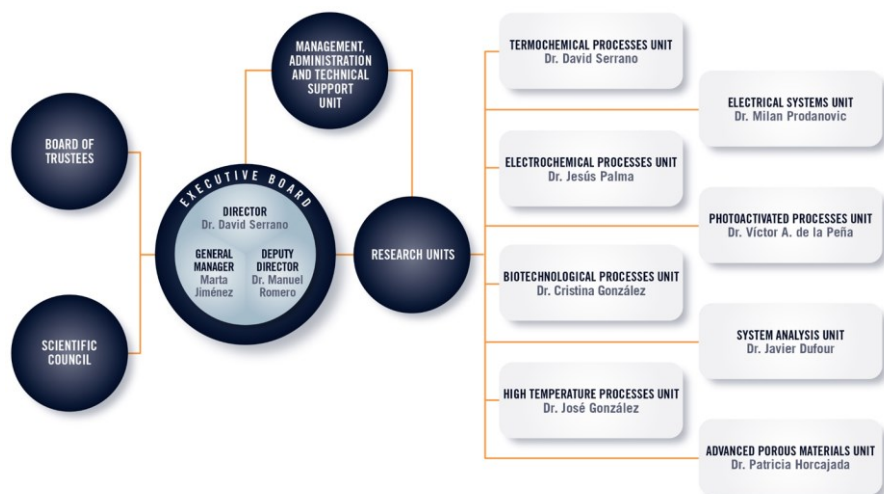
BOARD OF TRUSTEES

SCIENTIFIC COUNCIL

MANAGEMENT, ADMINISTRATION AND TECHNICAL SUPPORT UNIT

EXECUTIVE BOARD

DIRECTOR
Dr. David Serrano

GENERAL MANAGER
Marta Jiménez

DEPUTY DIRECTOR
Dr. Manuel Romero

RESEARCH UNITS

TERMOCHEMICAL PROCESSES UNIT
Dr. David Serrano

ELECTRICAL SYSTEMS UNIT
Dr. Milan Prodanovic

ELECTROCHEMICAL PROCESSES UNIT
Dr. Jesús Palma

PHOTOACTIVATED PROCESSES UNIT
Dr. Víctor A. de la Peña

BIOTECHNOLOGICAL PROCESSES UNIT
Dr. Cristina González

SYSTEM ANALYSIS UNIT
Dr. Javier Dufour

HIGH TEMPERATURE PROCESSES UNIT
Dr. José González

ADVANCED POROUS MATERIALS UNIT
Dr. Patricia Horcajada